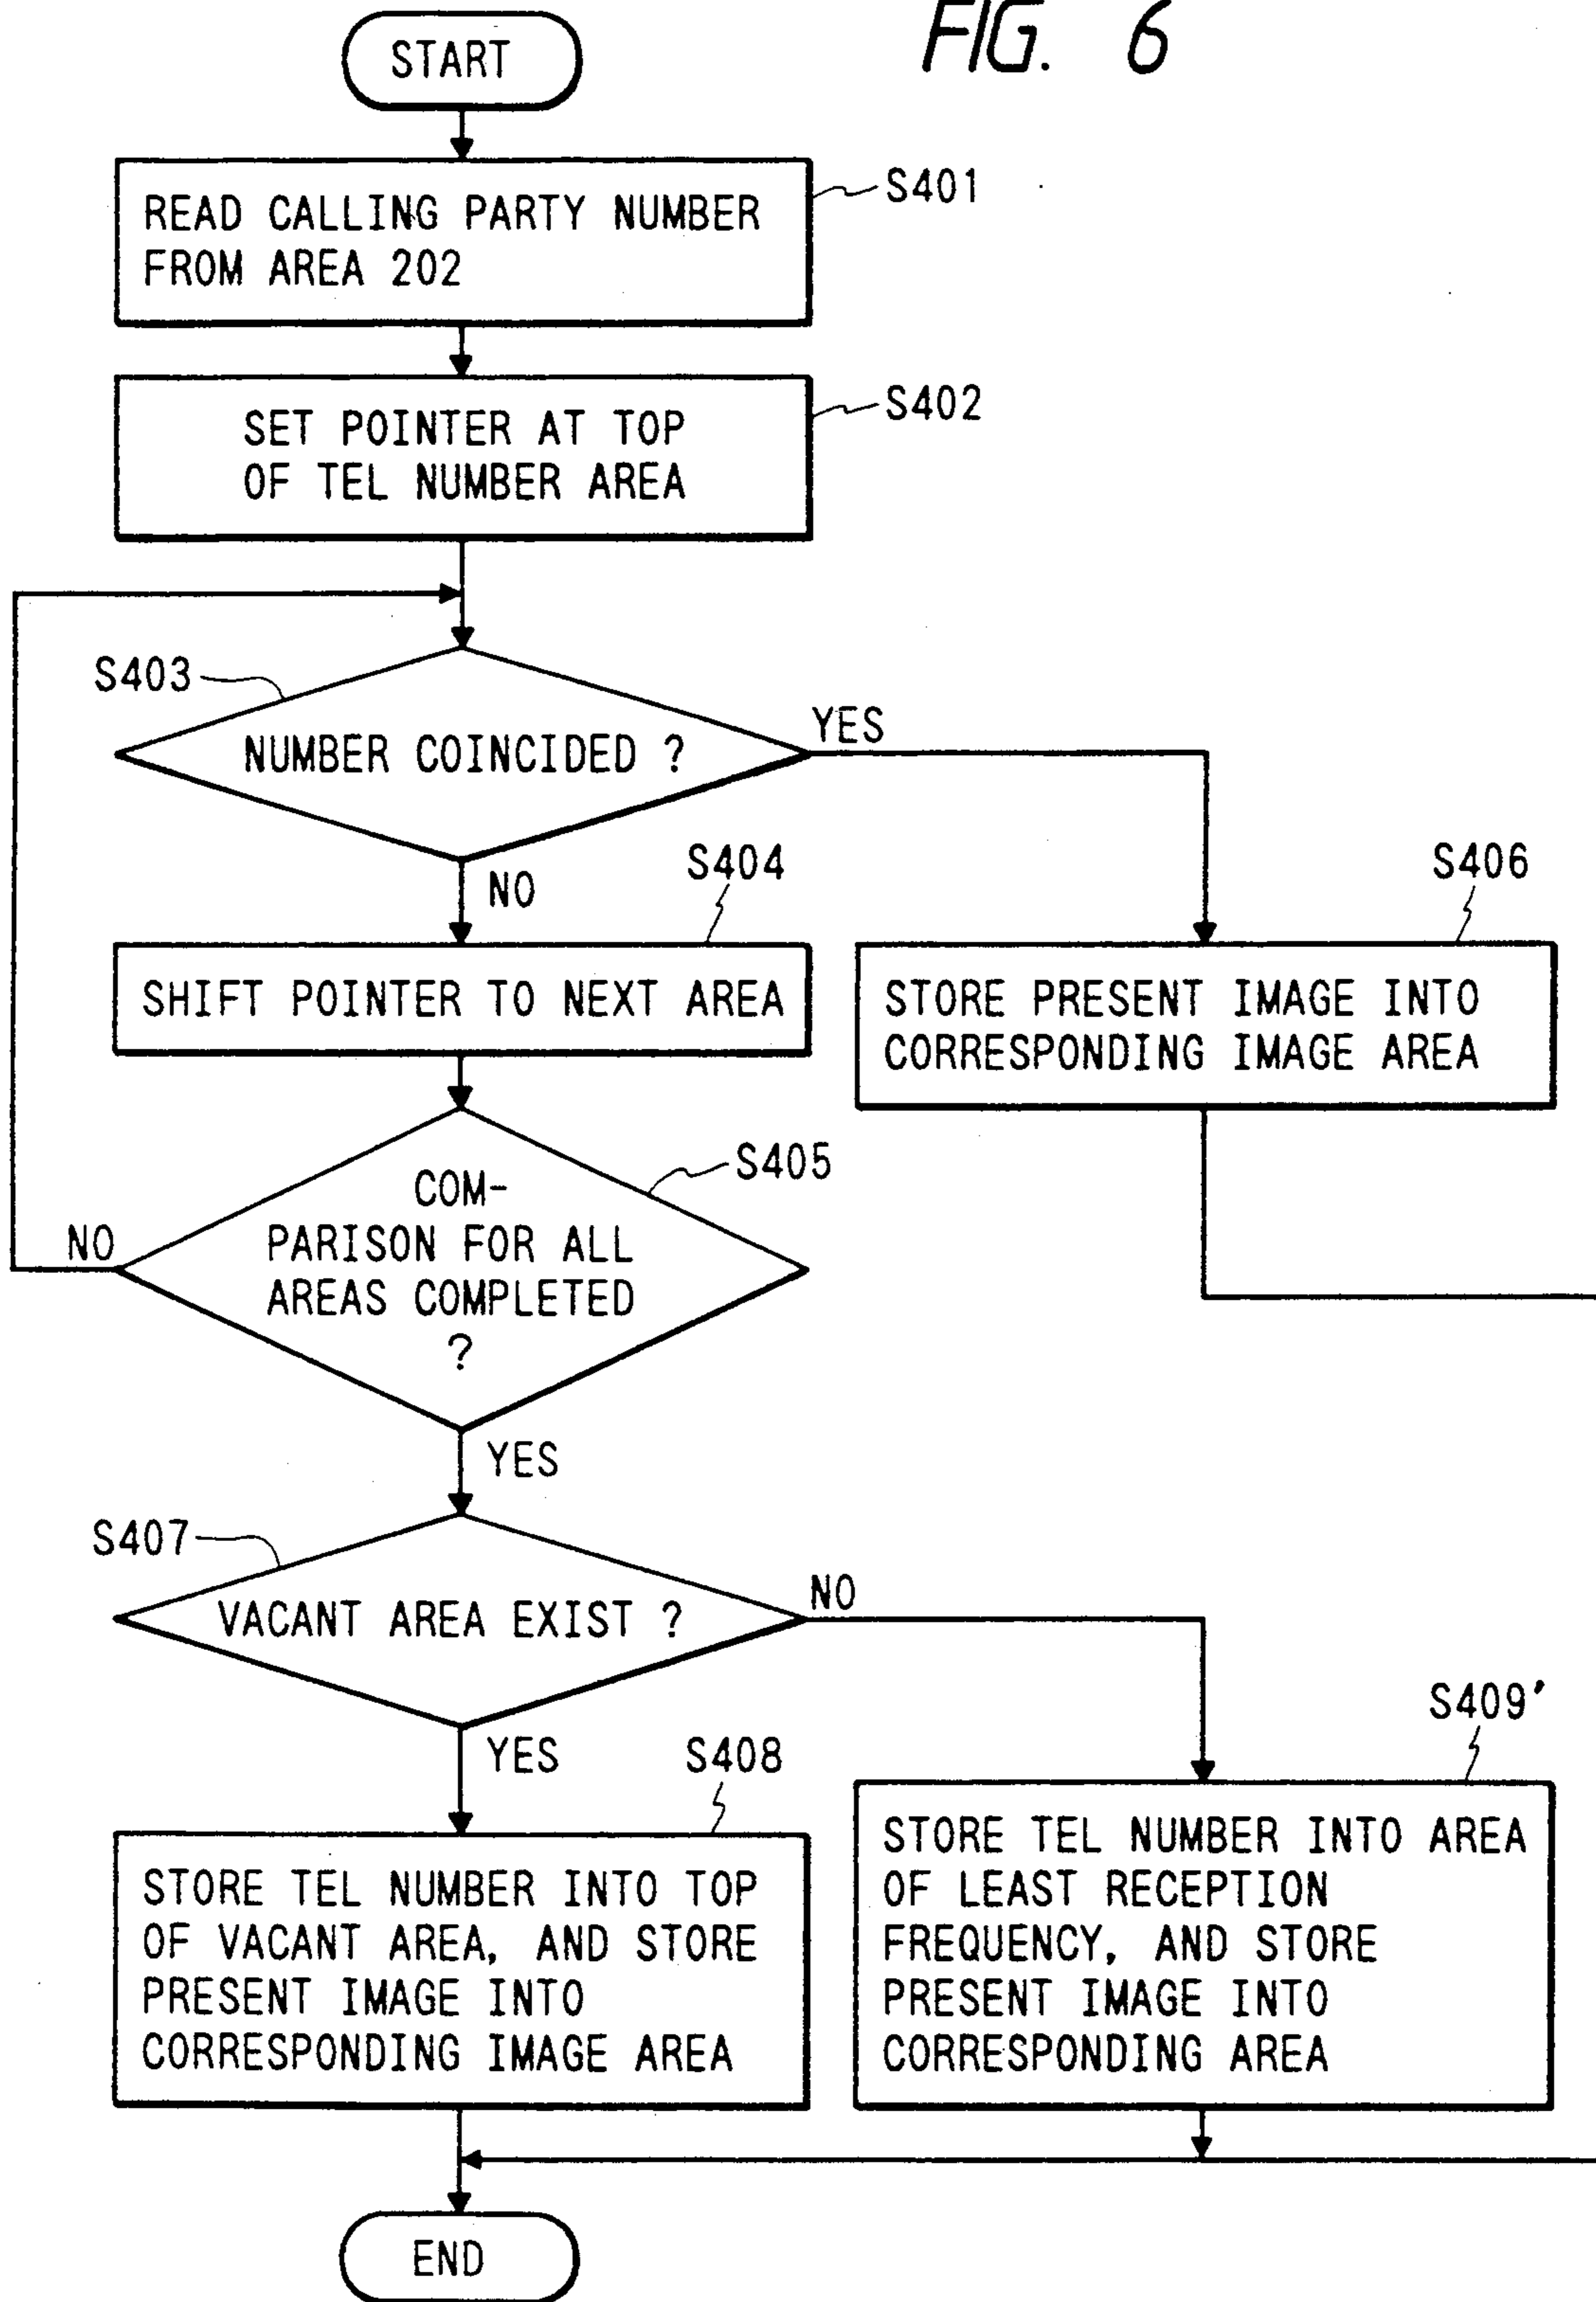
FIG. 6

START

READ CALLING PARTY NUMBER FROM AREA 202

S401

SET POINTER AT TOP OF TEL NUMBER AREA

S402

S403

NUMBER COINCIDED ?

YES

NO

S404

S406

SHIFT POINTER TO NEXT AREA

STORE PRESENT IMAGE INTO CORRESPONDING IMAGE AREA

S405

NO

COMPARISON FOR ALL AREAS COMPLETED ?

YES

S407

VACANT AREA EXIST ?

NO

S409'

YES

S408

STORE TEL NUMBER INTO TOP OF VACANT AREA, AND STORE PRESENT IMAGE INTO CORRESPONDING IMAGE AREA

STORE TEL NUMBER INTO AREA OF LEAST RECEPTION FREQUENCY, AND STORE PRESENT IMAGE INTO CORRESPONDING AREA

END